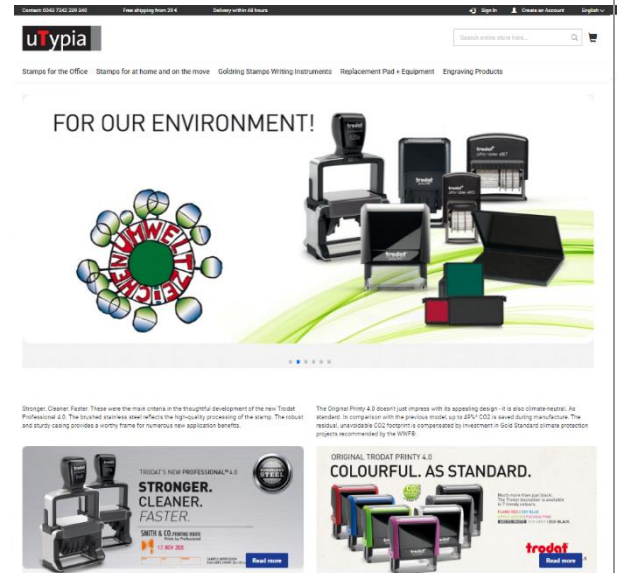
Contact: 0043 7242 239 340 Free shipping from 29 € Delivery within 48 hours Sign In Create an Account English

uTypia

Search entire store here...

Stamps for the Office Stamps for at home and on the move Goldring Stamps Writing Instruments Replacement Pad + Equipment Engraving Products

FOR OUR ENVIRONMENT!

UMWELTZEICHEN

Stronger. Cleaner. Faster. These were the main criteria in the thoughtful development of the new Trodat Professional 4.0. The brushed stainless steel reflects the high-quality processing of the stamp. The robust and sturdy casing provides a worthy frame for numerous new application benefits.

The Original Printy 4.0 doesn't just impress with its appealing design - it is also climate-neutral. As standard. In comparison with the previous model, up to 49%* CO2 is saved during manufacture. The residual, unavoidable CO2 footprint is compensated by investment in Gold Standard climate protection projects recommended by the WWF®.

TRODAT'S NEW PROFESSIONAL™ 4.0

STRONGER. CLEANER. FASTER.

SMITH & CO

Read more

ORIGINAL TRODAT PRINTY 4.0

COLOURFUL. AS STANDARD.

trodat

Read more